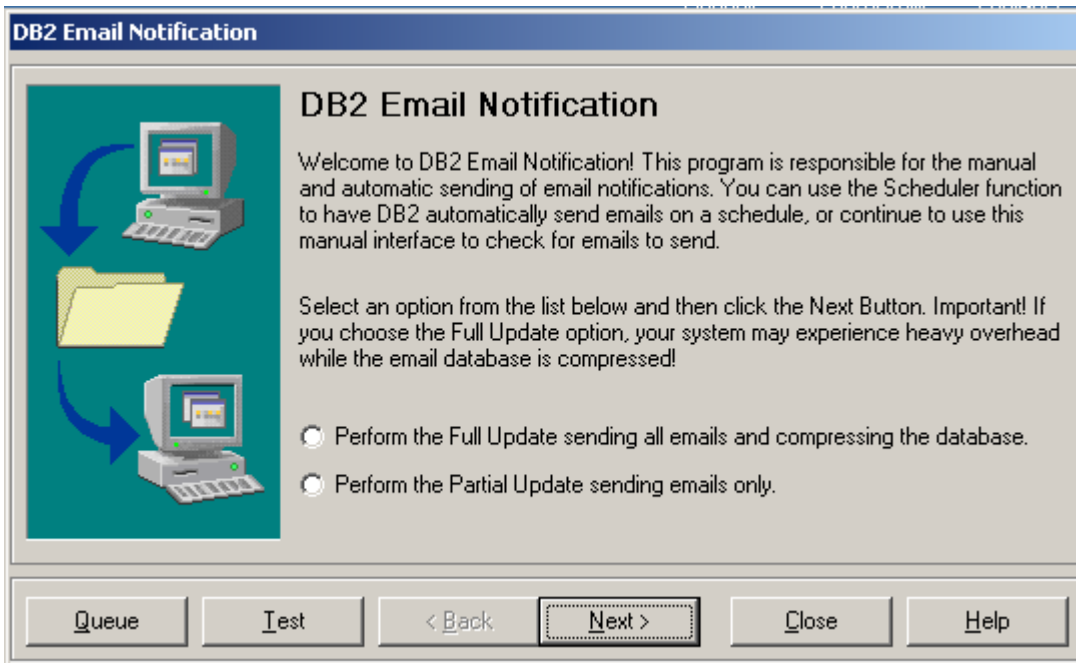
DB2 Email Notification

DB2 Email Notification

Welcome to DB2 Email Notification! This program is responsible for the manual and automatic sending of email notifications. You can use the Scheduler function to have DB2 automatically send emails on a schedule, or continue to use this manual interface to check for emails to send.

Select an option from the list below and then click the Next Button. Important! If you choose the Full Update option, your system may experience heavy overhead while the email database is compressed!

Perform the Full Update sending all emails and compressing the database.

Perform the Partial Update sending emails only.

Queue | Test | < Back | Next > | Close | Help